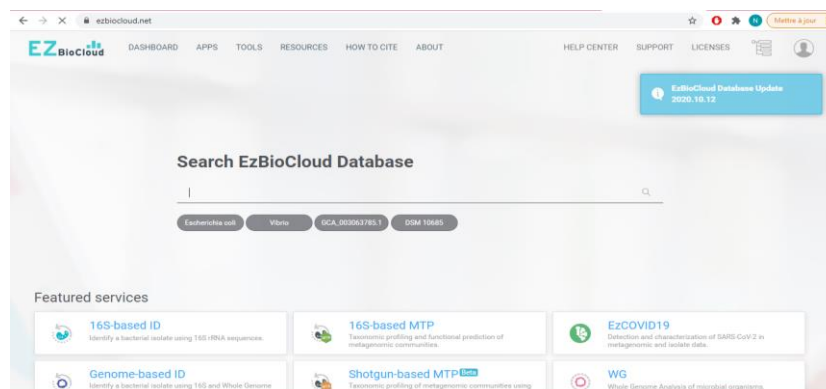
ezbiocloud.net

N Mettre à jour

EZ BioCloud DASHBOARD APPS TOOLS RESOURCES HOW TO CITE ABOUT HELP CENTER SUPPORT LICENSES

EzBioCloud Database Update 2020.10.12

Search EzBioCloud Database

Escherichia coli Vibrio GCA_003063785.1 DSM 10685

Featured services

16S-based ID
Identify a bacterial isolate using 16S rRNA sequences.

16S-based MTP
Taxonomic profiling and functional prediction of metagenomic communities.

EzCOVID19
Detection and characterization of SARS-CoV-2 in metagenomic and isolate data.

Genome-based ID
Identify a bacterial isolate using 16S and Whole Genome

Shotgun-based MTP Beta
Taxonomic profiling of metagenomic communities using

WG
Whole Genome Analysis of microbial organisms